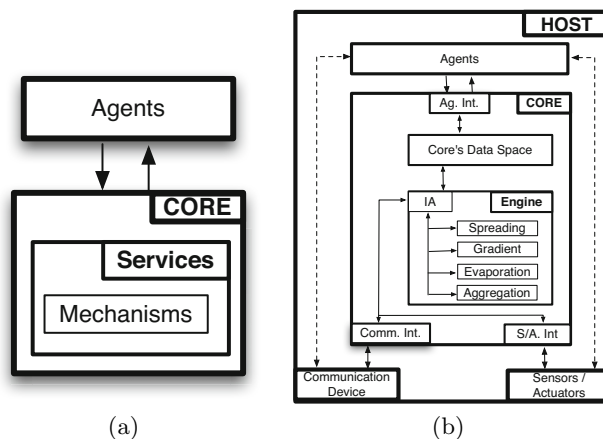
Agents

CORE

Services

Mechanisms

(a)

HOST

Agents

Ag. Int.

CORE

Core's Data Space

IA

Engine

Spreading

Gradient

Evaporation

Aggregation

Comm. Int.

S/A. Int

Communication Device

Sensors / Actuators

(b)